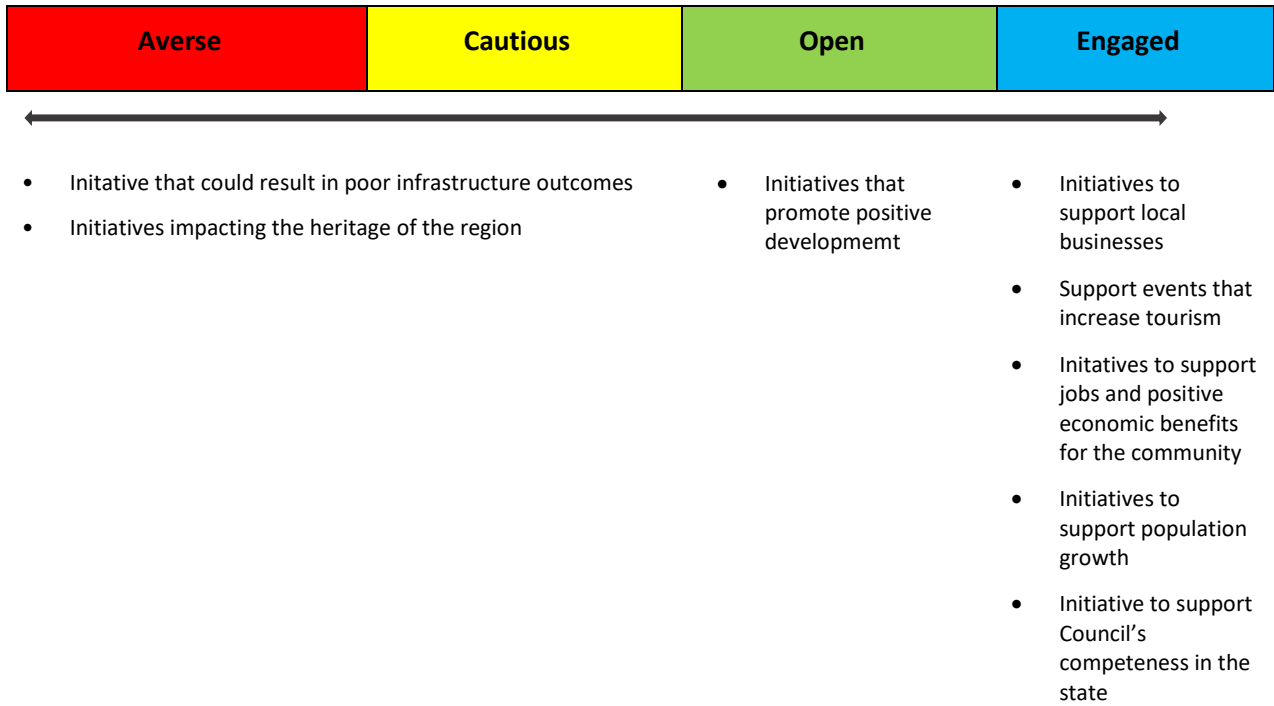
| Averse | Cautious | Open | Engaged |
|---|---|---|---|

- Initative that could result in poor infrastructure outcomes
- Initiatives impacting the heritage of the region

- Initiatives that promote positive developmemt

- Initiatives to support local businesses
- Support events that increase tourism
- Initatives to support jobs and positive economic benefits for the community
- Initiatives to support population growth
- Initiative to support Council's competeness in the state